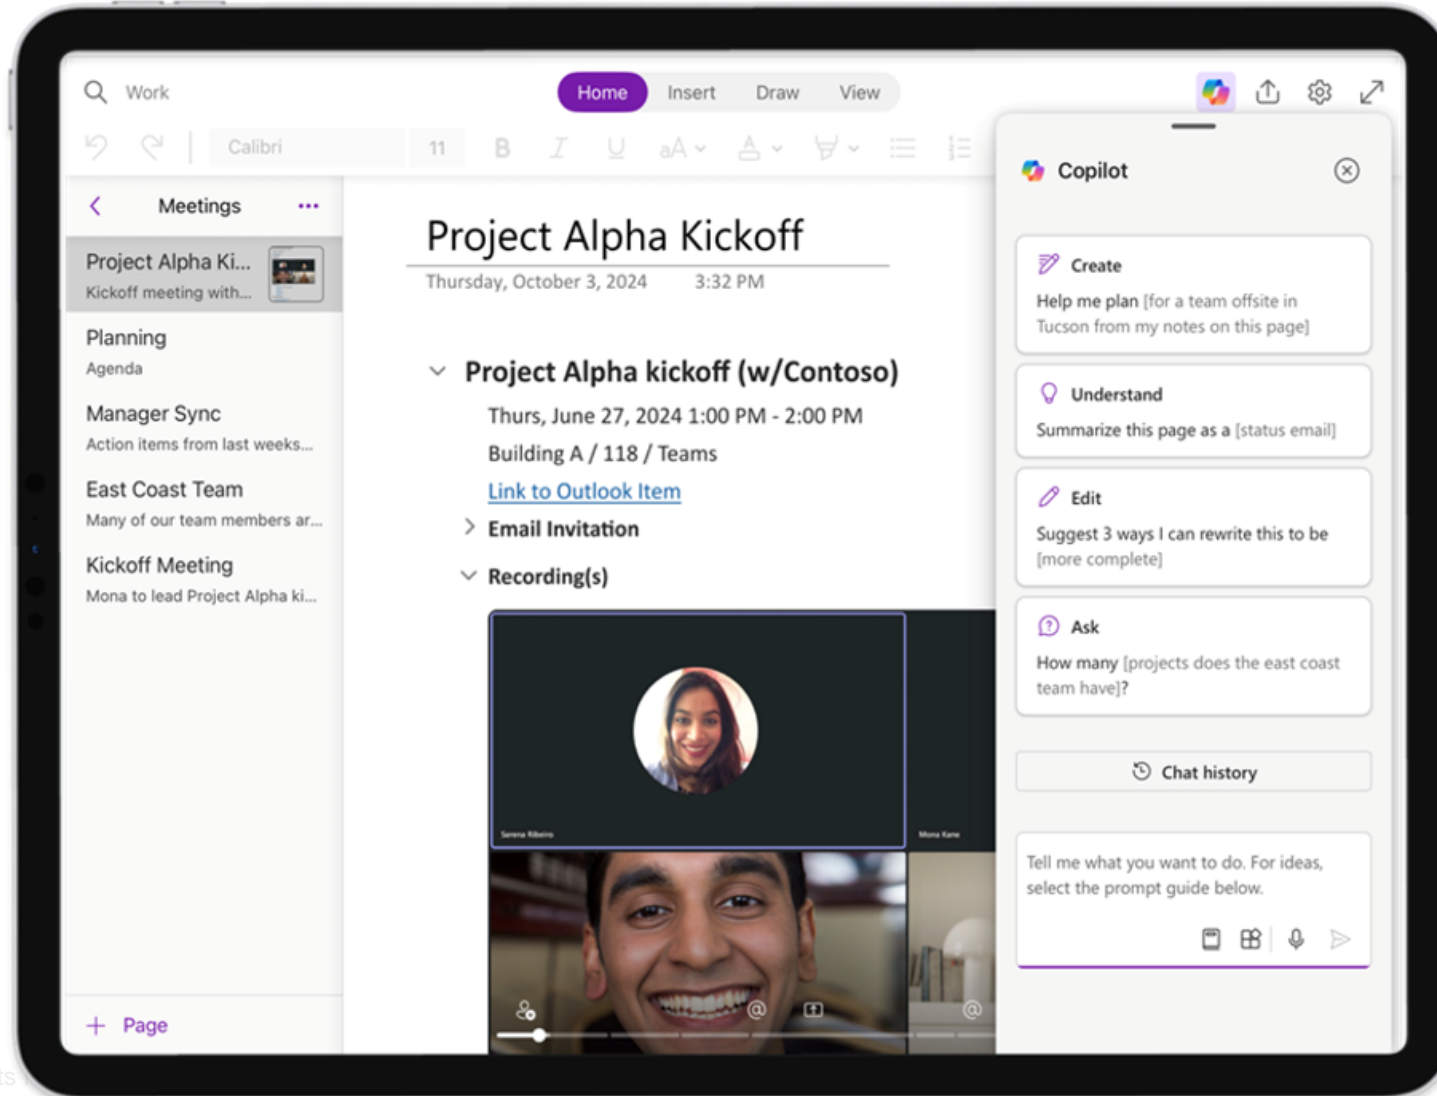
Work

Home Insert Draw View

Calibri 11

Meetings

Project Alpha Ki...
Kickoff meeting with...

Planning
Agenda

Manager Sync
Action items from last weeks...

East Coast Team
Many of our team members ar...

Kickoff Meeting
Mona to lead Project Alpha ki...

+ Page

Project Alpha Kickoff
Thursday, October 3, 2024 3:32 PM

Project Alpha kickoff (w/Contoso)
Thurs, June 27, 2024 1:00 PM - 2:00 PM
Building A / 118 / Teams
Link to Outlook Item
Email Invitation
Recording(s)

Serena Ribeiro
Mona Kane

Copilot

Create
Help me plan [for a team offsite in Tucson from my notes on this page]

Understand
Summarize this page as a [status email]

Edit
Suggest 3 ways I can rewrite this to be [more complete]

Ask
How many [projects does the east coast team have]?

Chat history

Tell me what you want to do. For ideas, select the prompt guide below.